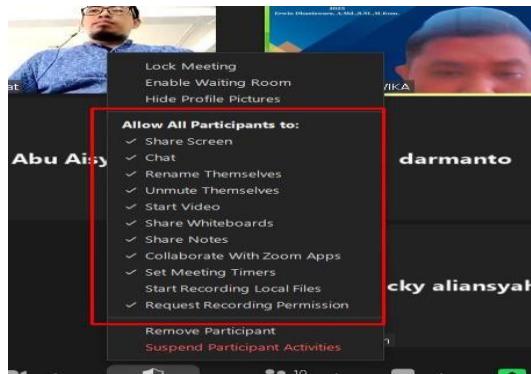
at
2025
Erwin Dianitawan, A.Md.,S.H.,M.Kom.
VIKA
Lock Meeting
Enable Waiting Room
Hide Profile Pictures
Allow All Participants to:
✓ Share Screen
✓ Chat
✓ Rename Themselves
✓ Unmute Themselves
✓ Start Video
✓ Share Whiteboards
✓ Share Notes
✓ Collaborate With Zoom Apps
✓ Set Meeting Timers
Start Recording Local Files
✓ Request Recording Permission
Remove Participant
Suspend Participant Activities
Abu Aisy
darmanto
cky aliansyah
n
10